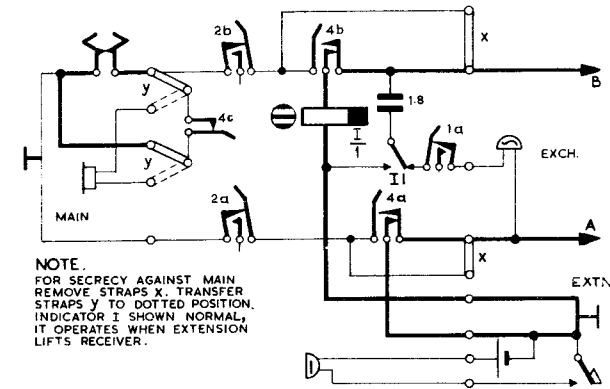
2b
4b
x
B
y
4c
1.8
1a
$\frac{I}{1}$
EXCH.
I1
y
MAIN
2a
4a
A
x
EXTN

NOTE.
FOR SECRECY AGAINST MAIN REMOVE STRAPS X. TRANSFER STRAPS Y TO DOTTED POSITION. INDICATOR I SHOWN NORMAL, IT OPERATES WHEN EXTENSION LIFTS RECEIVER.